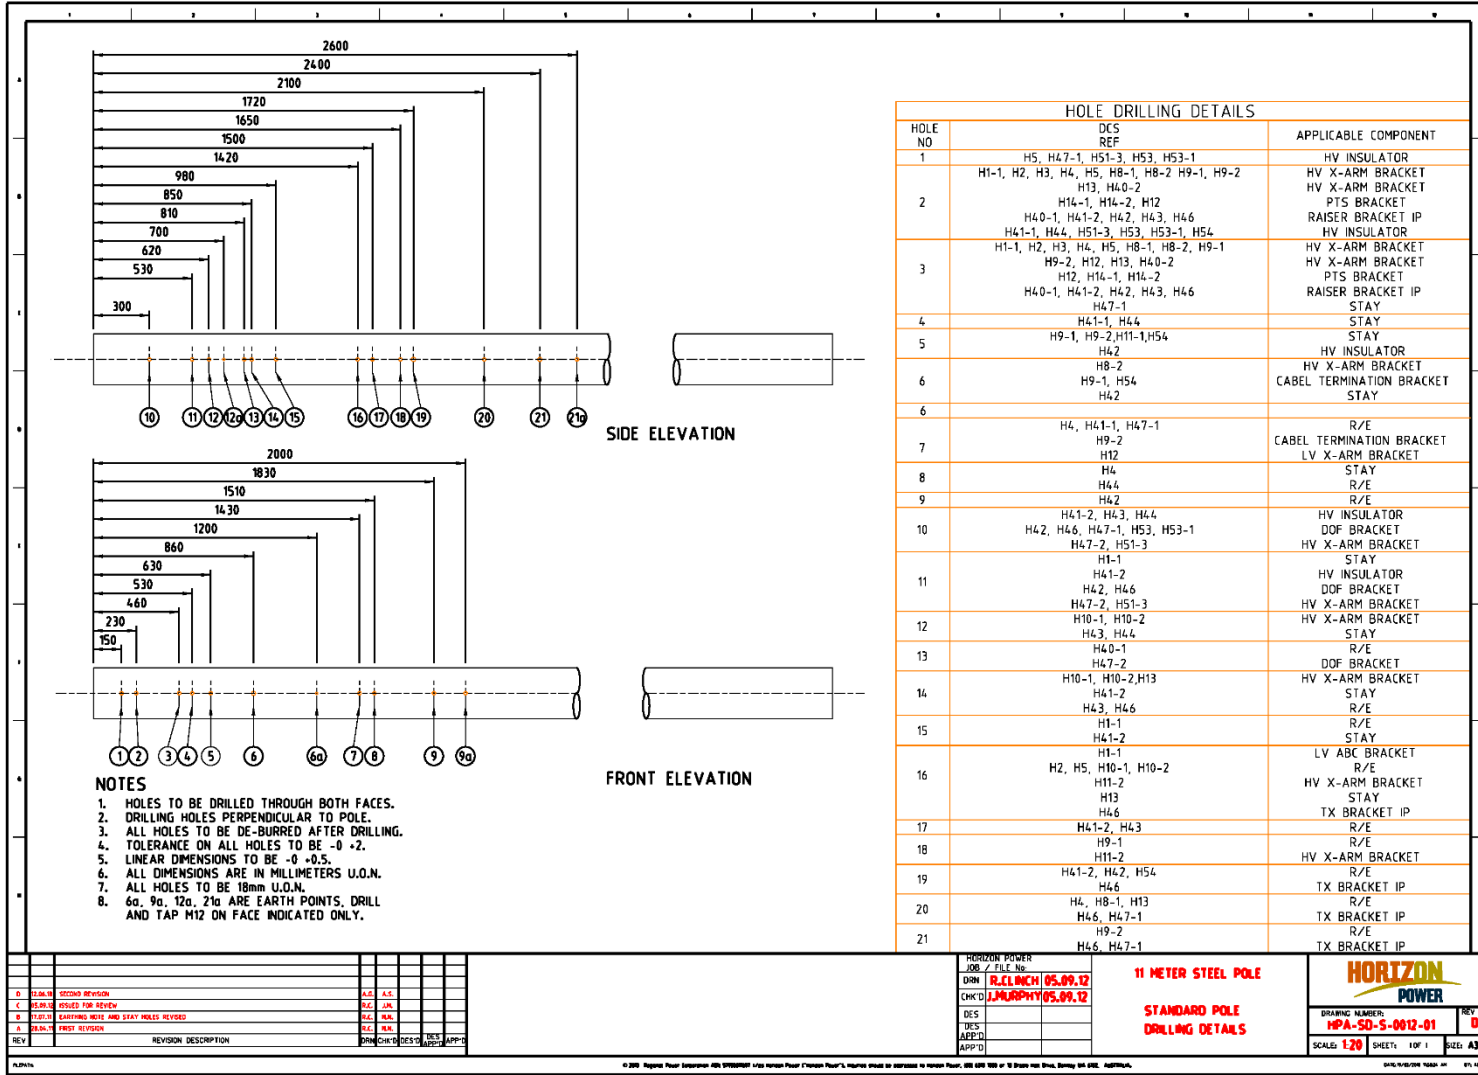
2600
2400
2100
1720
1650
1500
1420
980
850
810
700
620
530
300

10 11 12 12a 13 14 15 16 17 18 19 20 21 21a

SIDE ELEVATION

2000
1830
1510
1430
1200
860
630
530
460
230
150

1 2 3 4 5 6 6a 7 8 9 9a

FRONT ELEVATION

NOTES
1. HOLES TO BE DRILLED THROUGH BOTH FACES.
2. DRILLING HOLES PERPENDICULAR TO POLE.
3. ALL HOLES TO BE DE-BURRED AFTER DRILLING.
4. TOLERANCE ON ALL HOLES TO BE -0 +2.
5. LINEAR DIMENSIONS TO BE -0 +0.5.
6. ALL DIMENSIONS ARE IN MILLIMETERS U.O.N.
7. ALL HOLES TO BE 18mm U.O.N.
8. 6a, 9a, 12a, 21a ARE EARTH POINTS, DRILL AND TAP M12 ON FACE INDICATED ONLY.

HOLE DRILLING DETAILS

| HOLE NO | DCS REF | APPLICABLE COMPONENT |
|---|---|---|
| 1 | H5, H47-1, H51-3, H53, H53-1 | HV INSULATOR |
| 2 | H1-1, H2, H3, H4, H5, H8-1, H8-2 H9-1, H9-2<br>H13, H40-2<br>H14-1, H14-2, H12<br>H40-1, H41-2, H42, H43, H46<br>H41-1, H44, H51-3, H53, H53-1, H54 | HV X-ARM BRACKET<br>HV X-ARM BRACKET<br>PTS BRACKET<br>RAISER BRACKET IP<br>HV INSULATOR |
| 3 | H1-1, H2, H3, H4, H5, H8-1, H8-2, H9-1<br>H9-2, H12, H13, H40-2<br>H12, H14-1, H14-2<br>H40-1, H41-2, H42, H43, H46<br>H47-1 | HV X-ARM BRACKET<br>HV X-ARM BRACKET<br>PTS BRACKET<br>RAISER BRACKET IP<br>STAY |
| 4 | H41-1, H44 | STAY |
| 5 | H9-1, H9-2,H11-1,H54<br>H42 | STAY<br>HV INSULATOR |
| 6 | H8-2<br>H9-1, H54<br>H42 | HV X-ARM BRACKET<br>CABEL TERMINATION BRACKET<br>STAY |
| 6 | | |
| 7 | H4, H41-1, H47-1<br>H9-2<br>H12 | R/E<br>CABEL TERMINATION BRACKET<br>LV X-ARM BRACKET |
| 8 | H4<br>H44 | STAY<br>R/E |
| 9 | H42 | R/E |
| 10 | H41-2, H43, H44<br>H42, H46, H47-1, H53, H53-1<br>H47-2, H51-3 | HV INSULATOR<br>DOF BRACKET<br>HV X-ARM BRACKET |
| 11 | H1-1<br>H41-2<br>H42, H46<br>H47-2, H51-3 | STAY<br>HV INSULATOR<br>DOF BRACKET<br>HV X-ARM BRACKET |
| 12 | H10-1, H10-2<br>H43, H44 | HV X-ARM BRACKET<br>STAY |
| 13 | H40-1<br>H47-2 | R/E<br>DOF BRACKET |
| 14 | H10-1, H10-2,H13<br>H41-2<br>H43, H46 | HV X-ARM BRACKET<br>STAY<br>R/E |
| 15 | H1-1<br>H41-2 | R/E<br>STAY |
| 16 | H1-1<br>H2, H5, H10-1, H10-2<br>H11-2<br>H13<br>H46 | LV ABC BRACKET<br>R/E<br>HV X-ARM BRACKET<br>STAY<br>TX BRACKET IP |
| 17 | H41-2, H43 | R/E |
| 18 | H9-1<br>H11-2 | R/E<br>HV X-ARM BRACKET |
| 19 | H41-2, H42, H54<br>H46 | R/E<br>TX BRACKET IP |
| 20 | H4, H8-1, H13<br>H46, H47-1 | R/E<br>TX BRACKET IP |
| 21 | H9-2<br>H46, H47-1 | R/E<br>TX BRACKET IP |

| REV | | REVISION DESCRIPTION | DRN | CHK'D | DES | DES CHK'D | DES APP'D | APP'D |
|---|---|---|---|---|---|---|---|---|
| D | 12.06.18 | SECOND REVISION | A.C. | A.S. | | | | |
| C | 05.09.12 | ISSUED FOR REVIEW | R.C. | J.M. | | | | |
| B | 17.07.11 | EARTHING HOLE AND STAY HOLES REVISED | R.C. | M.M. | | | | |
| A | 28.04.11 | FIRST REVISION | R.C. | M.M. | | | | |

HORIZON POWER JOB / FILE No:
DRN R.CLINCH 05.09.12
CHK'D J.MURPHY 05.09.12
DES
DES APP'D
APP'D

11 METER STEEL POLE
STANDARD POLE DRILLING DETAILS

HORIZON POWER
DRAWING NUMBER: HPA-SD-S-0012-01
REV D
SCALE: 1:20 SHEET: 1 OF 1 SIZE: A3

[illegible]